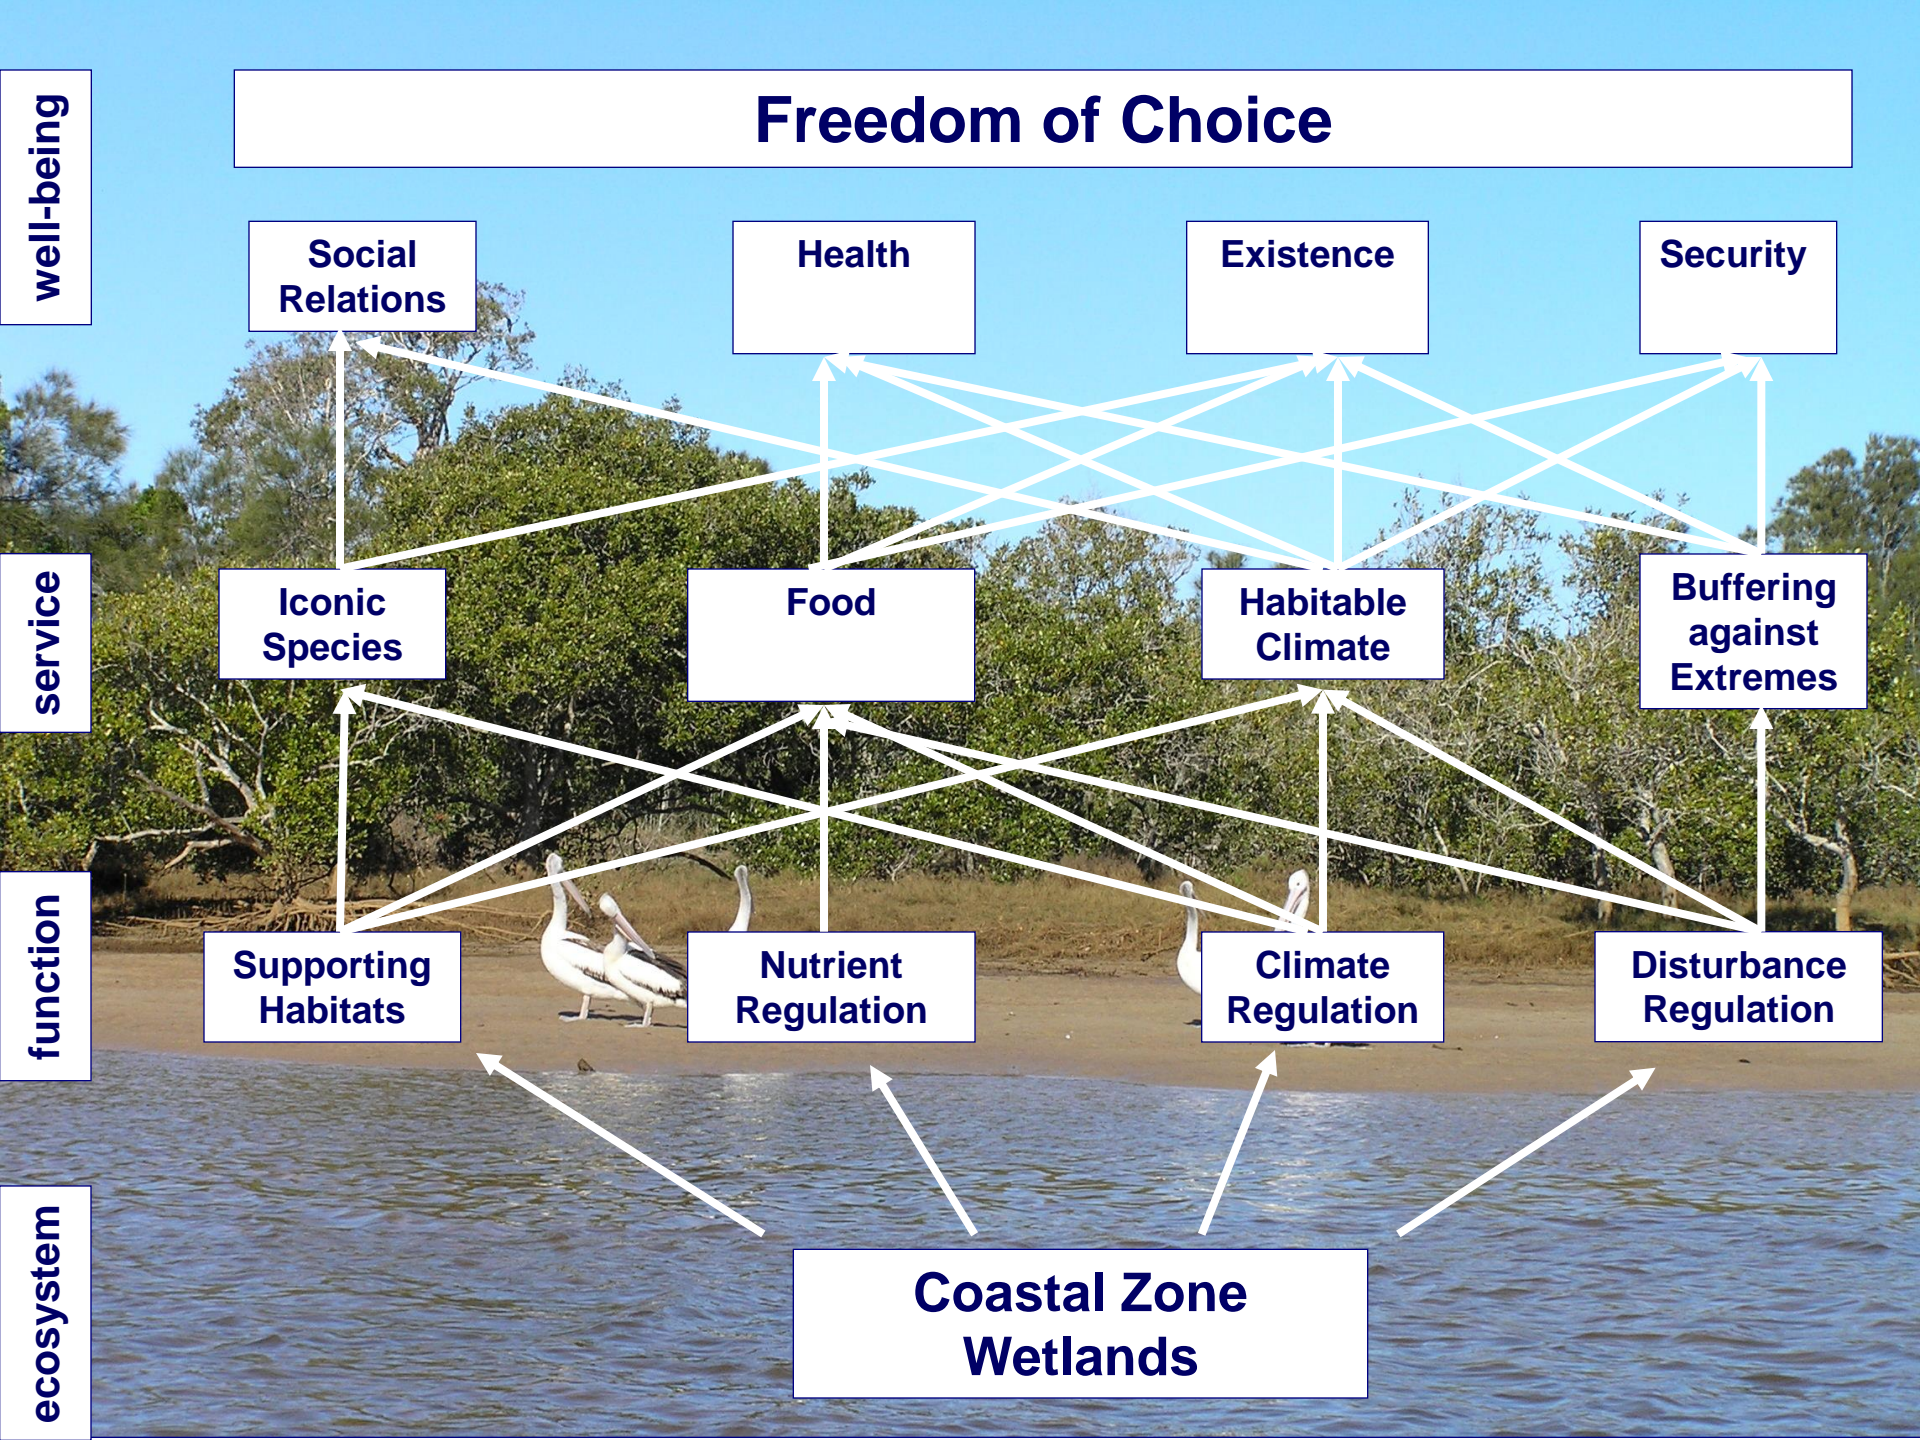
well-being

Freedom of Choice

Social Relations

Health

Existence

Security

service

Iconic Species

Food

Habitable Climate

Buffering against Extremes

function

Supporting Habitats

Nutrient Regulation

Climate Regulation

Disturbance Regulation

ecosystem

Coastal Zone Wetlands